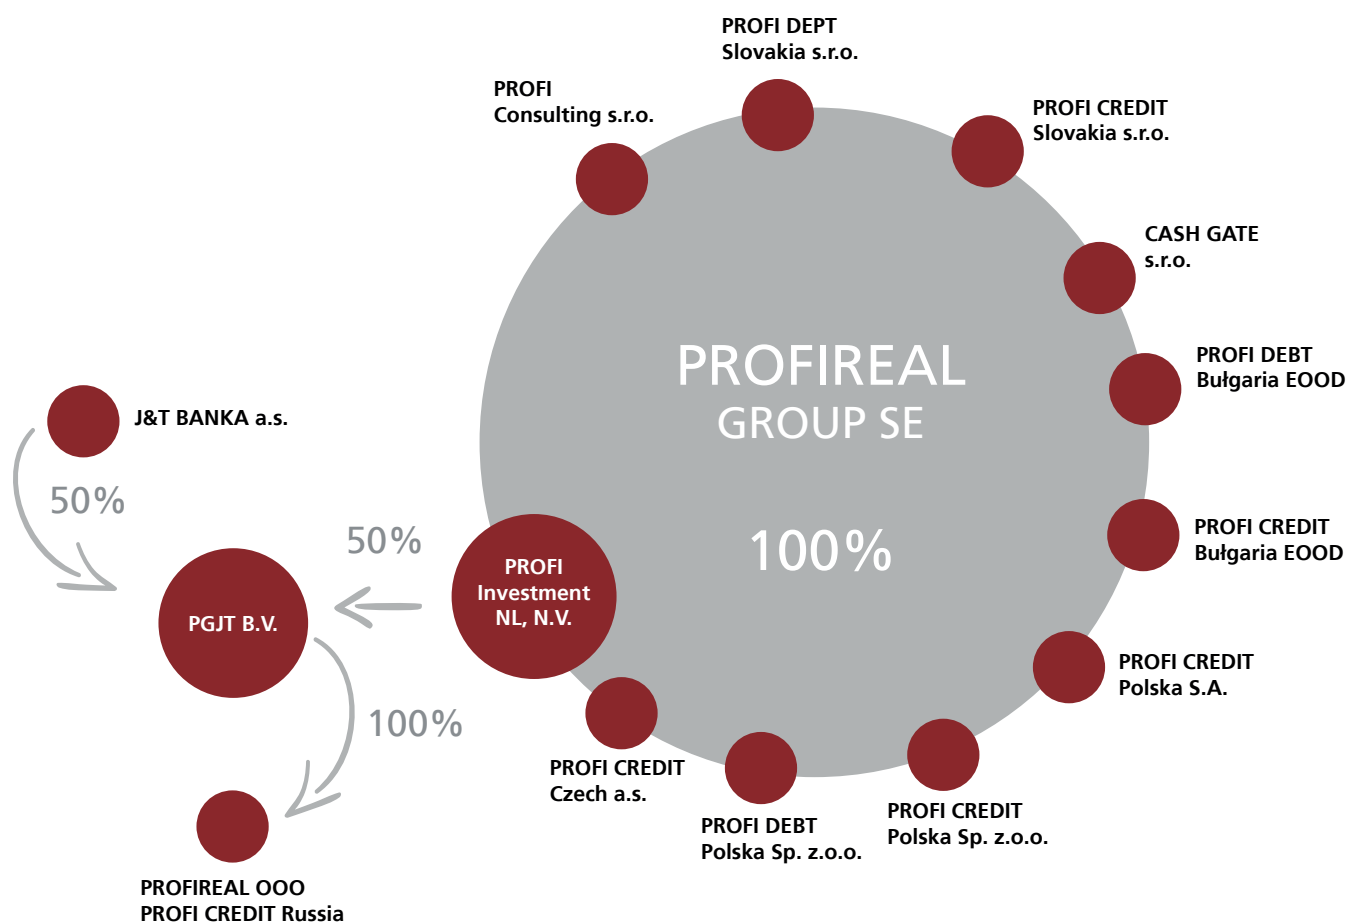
PROFI DEPT
Slovakia s.r.o.

PROFI
Consulting s.r.o.

PROFI CREDIT
Slovakia s.r.o.

CASH GATE
s.r.o.

PROFIREAL
GROUP SE

PROFI DEBT
Bułgaria EOOD

J&T BANKA a.s.

50%

50%

PROFI
Investment
NL, N.V.

100%

PROFI CREDIT
Bułgaria EOOD

PGJT B.V.

100%

PROFI CREDIT
Polska S.A.

PROFI CREDIT
Czech a.s.

PROFI DEBT
Polska Sp. z.o.o.

PROFI CREDIT
Polska Sp. z.o.o.

PROFIREAL OOO
PROFI CREDIT Russia